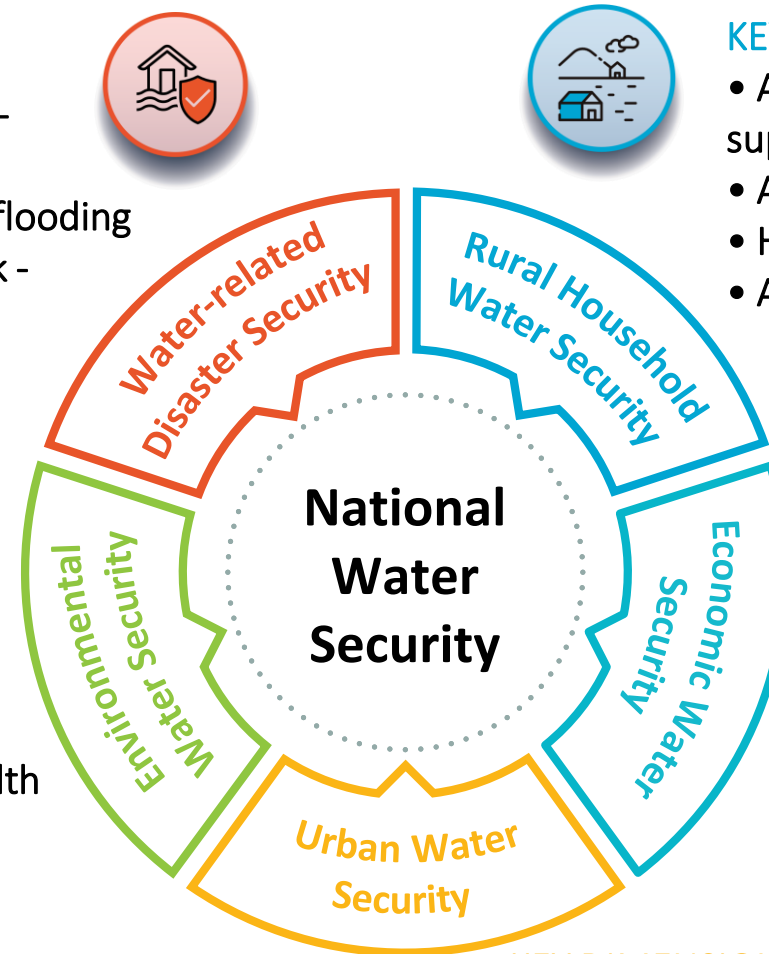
-

flooding
k -

lth

KE
• A
sup
• A
• H
• A

Water-related Disaster Security

Rural Household Water Security

National Water Security

Environmental Water Security

Economic Water Security

Urban Water Security